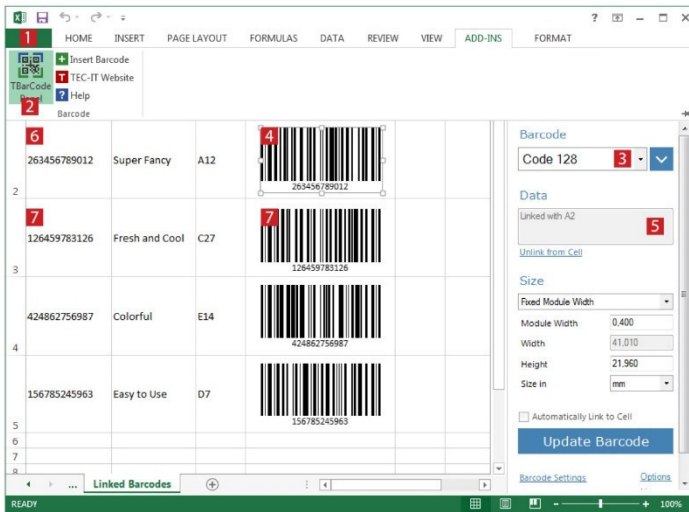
1 HOME INSERT PAGE LAYOUT FORMULAS DATA REVIEW VIEW ADD-INS FORMAT

? — □ ✕

TBarCode Panel
2
Insert Barcode
TEC-IT Website
Help
Barcode

| | | | | |
|---|---|---|---|---|
| 2 | 6 263456789012 | Super Fancy | A12 | 4 263456789012 |
| 3 | 7 126459783126 | Fresh and Cool | C27 | 7 126459783126 |
| 4 | 424862756987 | Colorful | E14 | 424862756987 |
| 5 | 156785245963 | Easy to Use | D7 | 156785245963 |
| 6 | | | | |
| 7 | | | | |
| 8 | | | | |

... Linked Barcodes

Barcode
Code 128 3

Data
Linked with A2 5
Unlink from Cell

Size
Fixed Module Width
Module Width 0,400
Width 41,010
Height 21,960
Size in mm

Automatically Link to Cell
Update Barcode

Barcode Settings Options

READY 100%